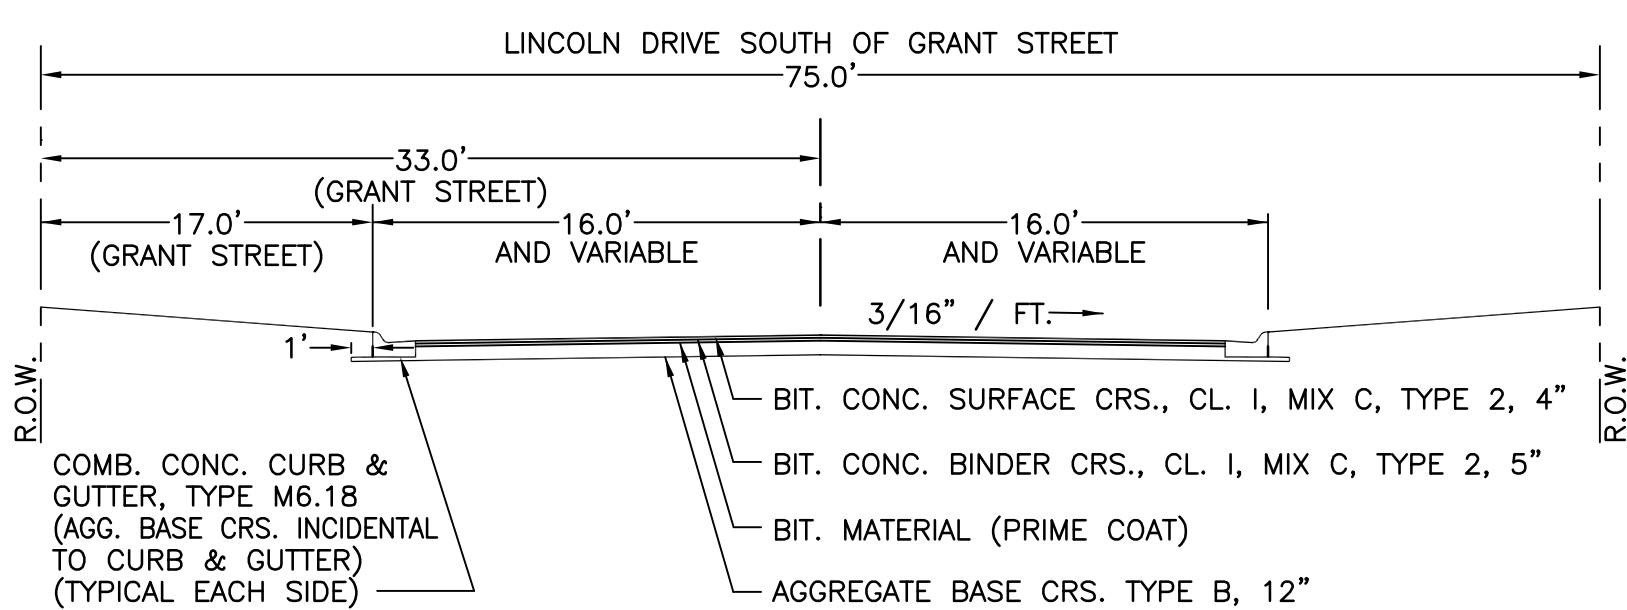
LINCOLN DRIVE SOUTH OF GRANT STREET
75.0'

33.0'
(GRANT STREET)

17.0'
(GRANT STREET)

16.0'
AND VARIABLE

16.0'
AND VARIABLE

3/16" / FT.

1'

R.O.W.

R.O.W.

BIT. CONC. SURFACE CRS., CL. I, MIX C, TYPE 2, 4"

BIT. CONC. BINDER CRS., CL. I, MIX C, TYPE 2, 5"

BIT. MATERIAL (PRIME COAT)

AGGREGATE BASE CRS. TYPE B, 12"

COMB. CONC. CURB & GUTTER, TYPE M6.18 (AGG. BASE CRS. INCIDENTAL TO CURB & GUTTER) (TYPICAL EACH SIDE)